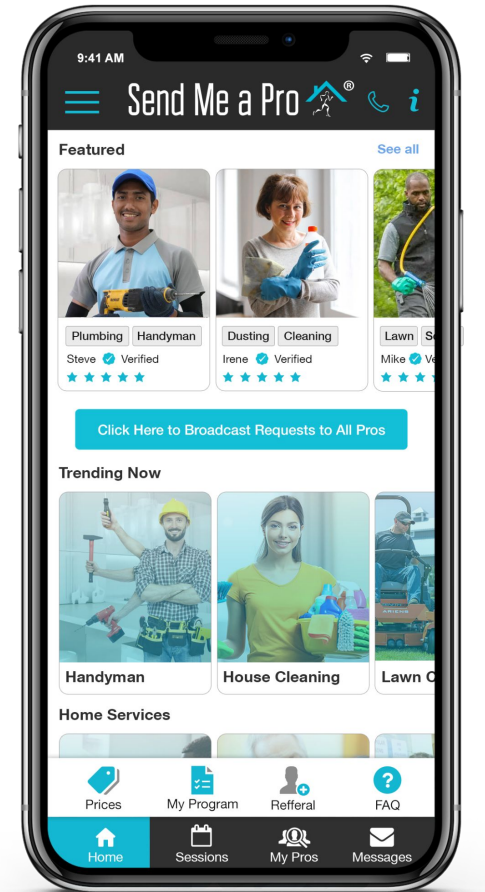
9:41 AM

Send Me a Pro®

Featured

See all

Plumbing Handyman
Steve Verified

Dusting Cleaning
Irene Verified

Lawn Se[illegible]
Mike Ve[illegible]

Click Here to Broadcast Requests to All Pros

Trending Now

Handyman

House Cleaning

Lawn C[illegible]

Home Services

Prices
My Program
Refferal
FAQ

Home
Sessions
My Pros
Messages